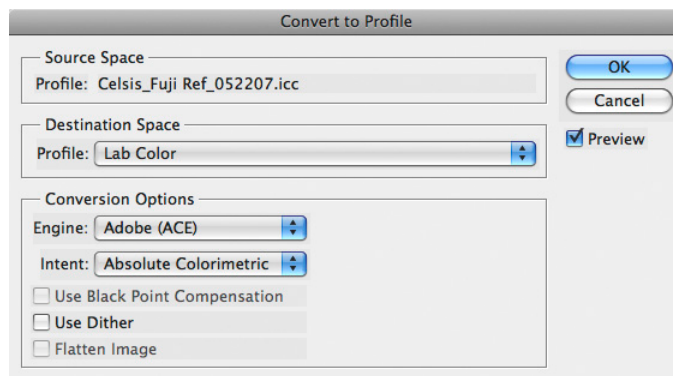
Convert to Profile

Source Space
Profile: Celsis_Fuji Ref_052207.icc

OK
Cancel
Preview

Destination Space
Profile: Lab Color

Conversion Options
Engine: Adobe (ACE)
Intent: Absolute Colorimetric
Use Black Point Compensation
Use Dither
Flatten Image